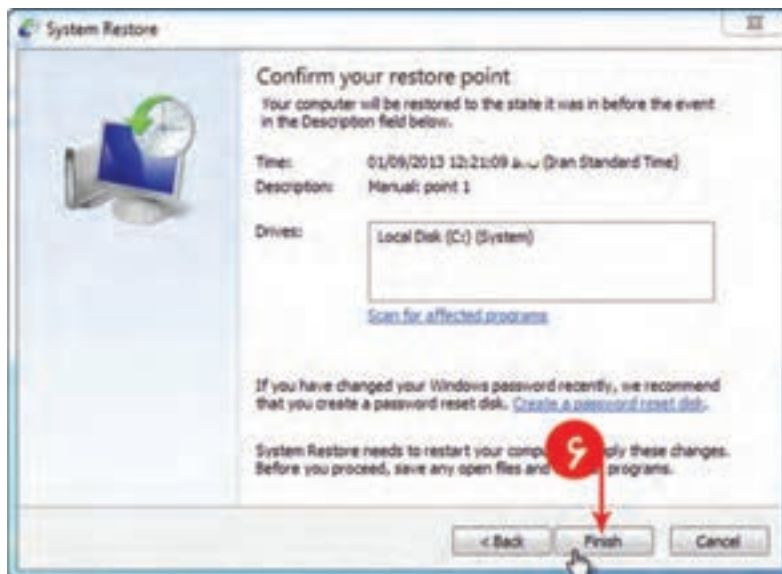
System Restore

Confirm your restore point

Your computer will be restored to the state it was in before the event in the Description field below.

Time: 01/09/2013 12:21:09 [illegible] (Iran Standard Time)
Description: Manual: point 1

Drives: Local Disk (C:) (System)

Scan for affected programs

If you have changed your Windows password recently, we recommend that you create a password reset disk. Create a password reset disk.

System Restore needs to restart your compu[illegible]ply these changes. Before you proceed, save any open files and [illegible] programs.

۶

< Back Finish Cancel